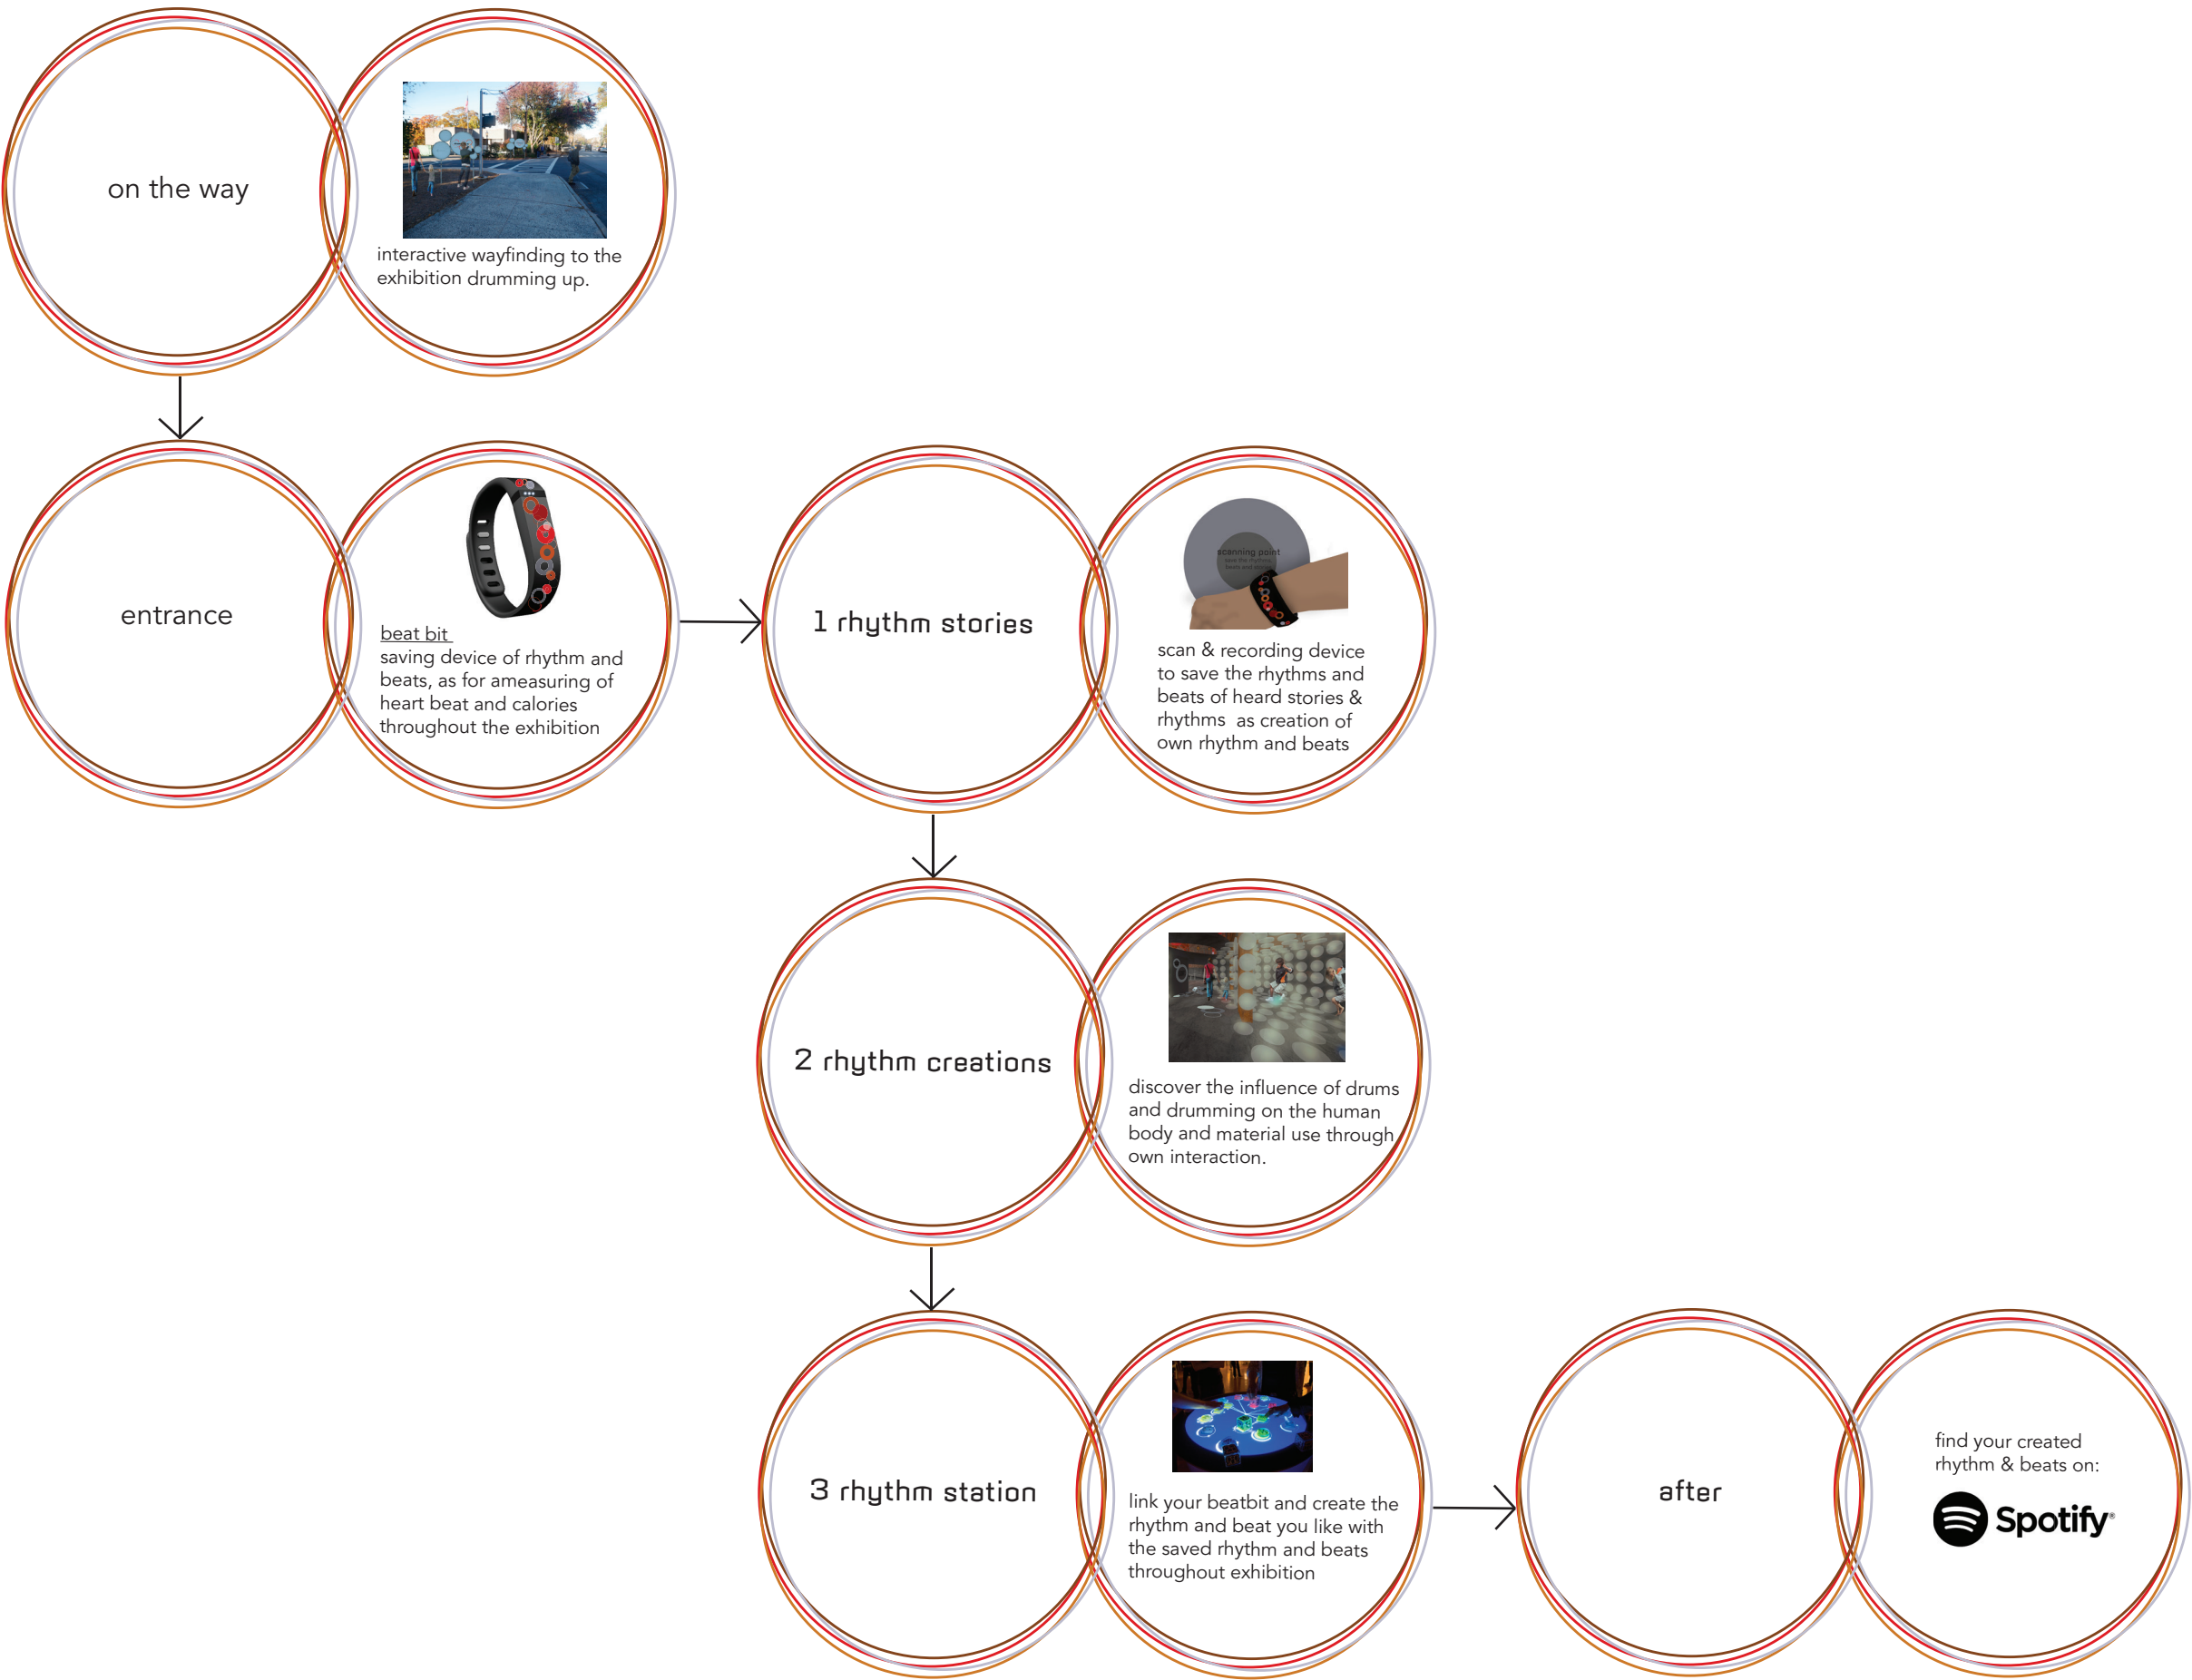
on the way

interactive wayfinding to the exhibition drumming up.

entrance

beat bit
saving device of rhythm and beats, as for ameasuring of heart beat and calories throughout the exhibition

1 rhythm stories

scanning point

scan & recording device to save the rhythms and beats of heard stories & rhythms as creation of own rhythm and beats

2 rhythm creations

discover the influence of drums and drumming on the human body and material use through own interaction.

3 rhythm station

link your beatbit and create the rhythm and beat you like with the saved rhythm and beats throughout exhibition

after

find your created rhythm & beats on:

Spotify